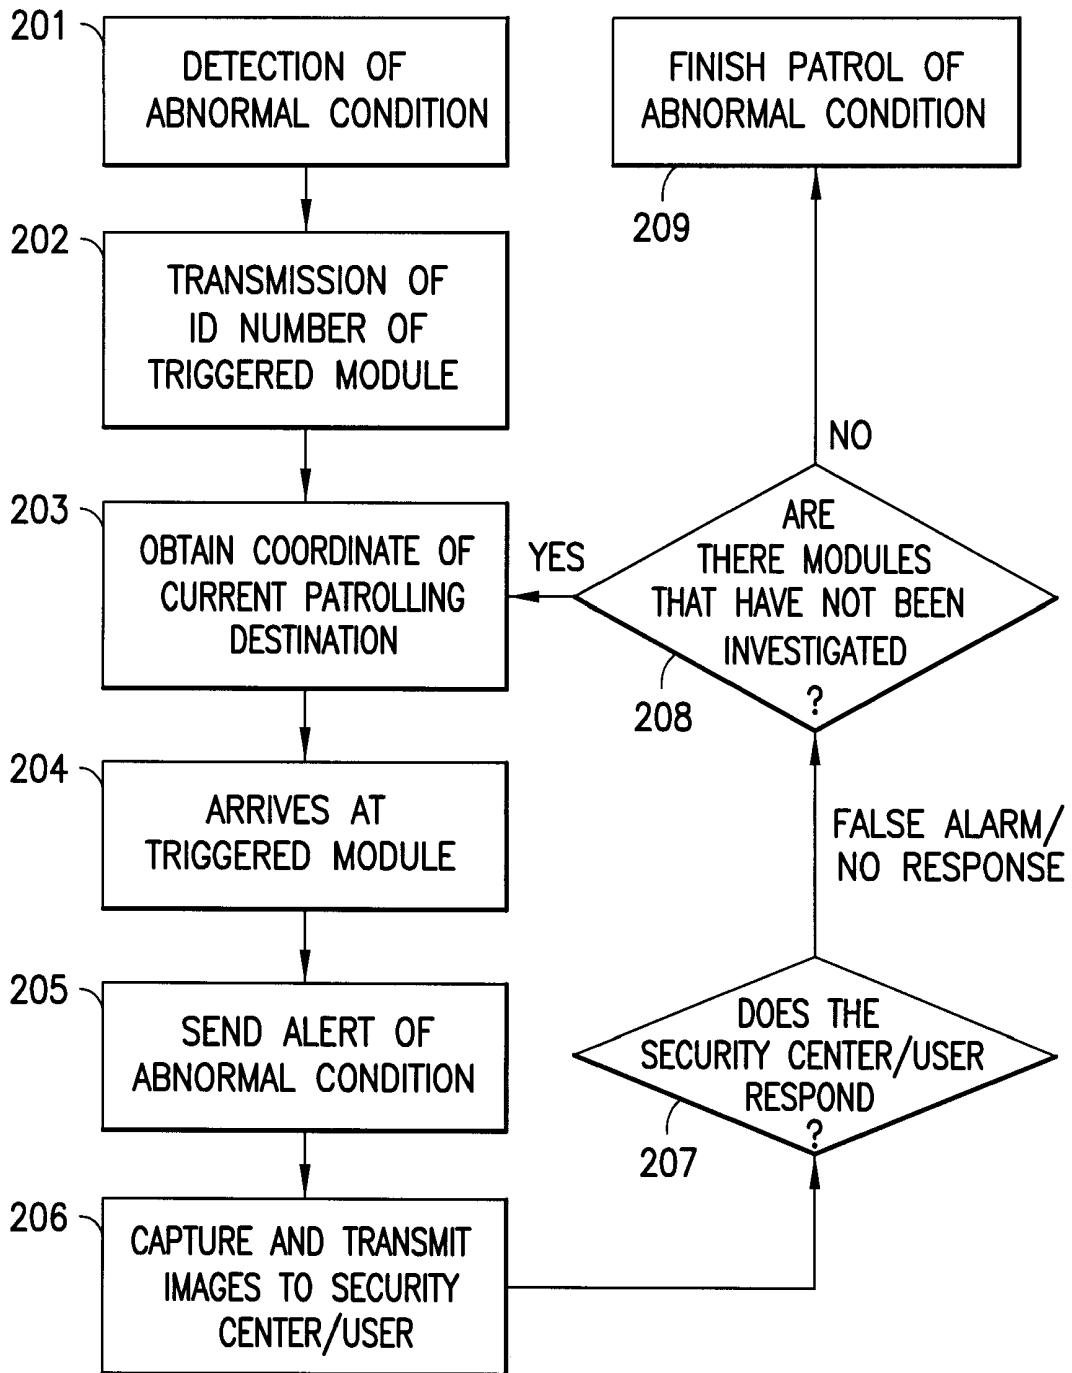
201 DETECTION OF ABNORMAL CONDITION

202 TRANSMISSION OF ID NUMBER OF TRIGGERED MODULE

203 OBTAIN COORDINATE OF CURRENT PATROLLING DESTINATION

204 ARRIVES AT TRIGGERED MODULE

205 SEND ALERT OF ABNORMAL CONDITION

206 CAPTURE AND TRANSMIT IMAGES TO SECURITY CENTER/USER

207 DOES THE SECURITY CENTER/USER RESPOND ?

FALSE ALARM/ NO RESPONSE

208 ARE THERE MODULES THAT HAVE NOT BEEN INVESTIGATED ?

YES

NO

209 FINISH PATROL OF ABNORMAL CONDITION